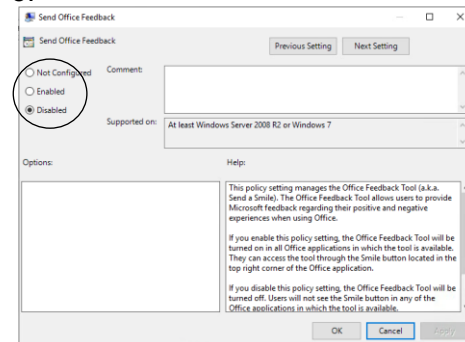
Send Office Feedback

Send Office Feedback

Previous Setting

Next Setting

Not Configured

Enabled

Disabled

Comment:

Supported on: At least Windows Server 2008 R2 or Windows 7

Options:

Help:

This policy setting manages the Office Feedback Tool (a.k.a. Send a Smile). The Office Feedback Tool allows users to provide Microsoft feedback regarding their positive and negative experiences when using Office.

If you enable this policy setting, the Office Feedback Tool will be turned on in all Office applications in which the tool is available. They can access the tool through the Smile button located in the top right corner of the Office application.

If you disable this policy setting, the Office Feedback Tool will be turned off. Users will not see the Smile button in any of the Office applications in which the tool is available.

OK

Cancel

Apply